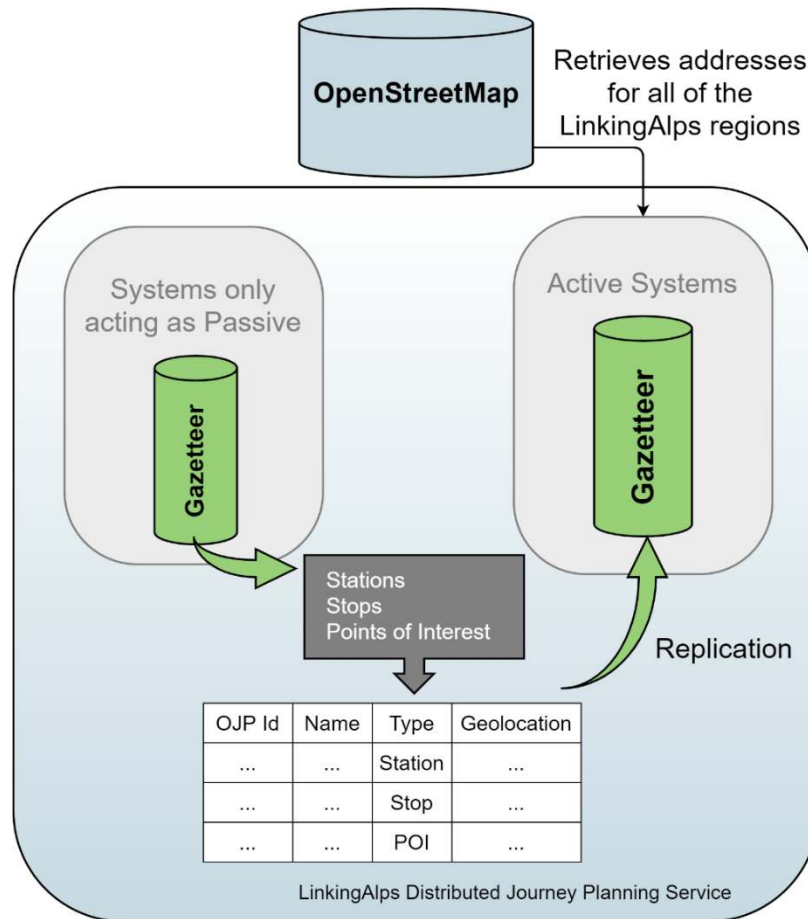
OpenStreetMap

Retrieves addresses for all of the LinkingAlps regions

Systems only acting as Passive

Gazetteer

Active Systems

Gazetteer

Stations
Stops
Points of Interest

Replication

| OJP Id | Name | Type | Geolocation |
|---|---|---|---|
| ... | ... | Station | ... |
| ... | ... | Stop | ... |
| ... | ... | POI | ... |

LinkingAlps Distributed Journey Planning Service